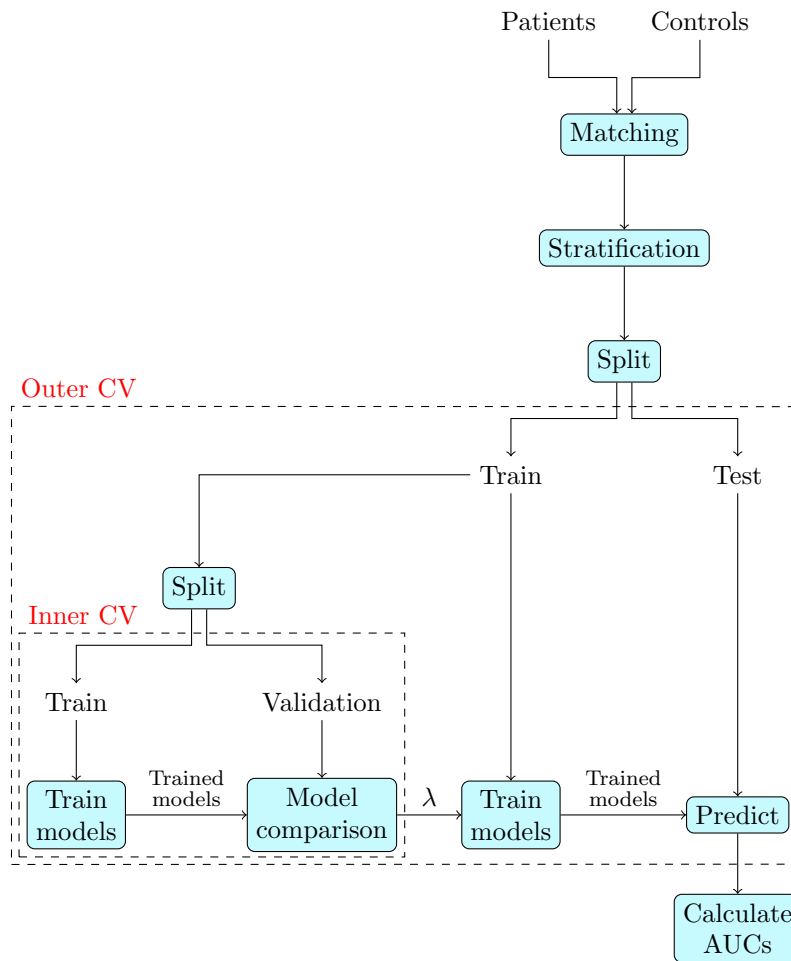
Patients

Controls

Matching

Stratification

Split

Outer CV

Train

Test

Split

Inner CV

Train

Validation

Train models

Trained models

Model comparison

$\lambda$

Train models

Trained models

Predict

Calculate AUCs